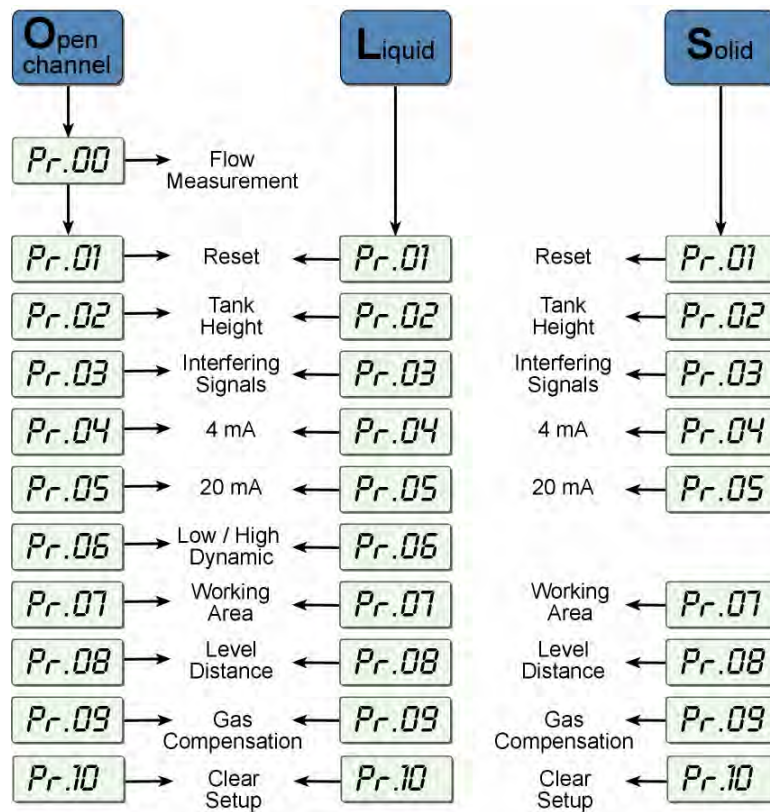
Open channel

Liquid

Solid

Pr.00 Flow Measurement

Pr.01 Reset Pr.01

Pr.02 Tank Height Pr.02

Pr.03 Interfering Signals Pr.03

Pr.04 4 mA Pr.04

Pr.05 20 mA Pr.05

Pr.06 Low / High Dynamic Pr.06

Pr.07 Working Area Pr.07

Pr.08 Level Distance Pr.08

Pr.09 Gas Compensation Pr.09

Pr.10 Clear Setup Pr.10

Reset Pr.01

Tank Height Pr.02

Interfering Signals Pr.03

4 mA Pr.04

20 mA Pr.05

Working Area Pr.07

Level Distance Pr.08

Gas Compensation Pr.09

Clear Setup Pr.10